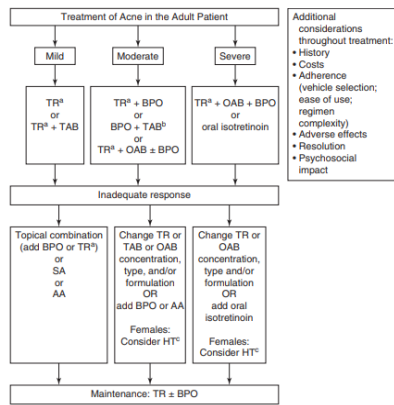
Treatment of Acne in the Adult Patient

Mild

Moderate

Severe

TR$^a$ or TR$^a$ + TAB

TR$^a$ + BPO or BPO + TAB$^b$ or TR$^a$ + OAB ± BPO

TR$^a$ + OAB + BPO or oral isotretinoin

Inadequate response

Topical combination (add BPO or TR$^a$) or SA or AA

Change TR or TAB or OAB concentration, type, and/or formulation OR add BPO or AA

Females: Consider HT$^c$

Change TR or OAB concentration, type and/or formulation OR add oral isotretinoin

Females: Consider HT$^c$

Maintenance: TR ± BPO

Additional considerations throughout treatment:
• History
• Costs
• Adherence (vehicle selection; ease of use; regimen complexity)
• Adverse effects
• Resolution
• Psychosocial impact